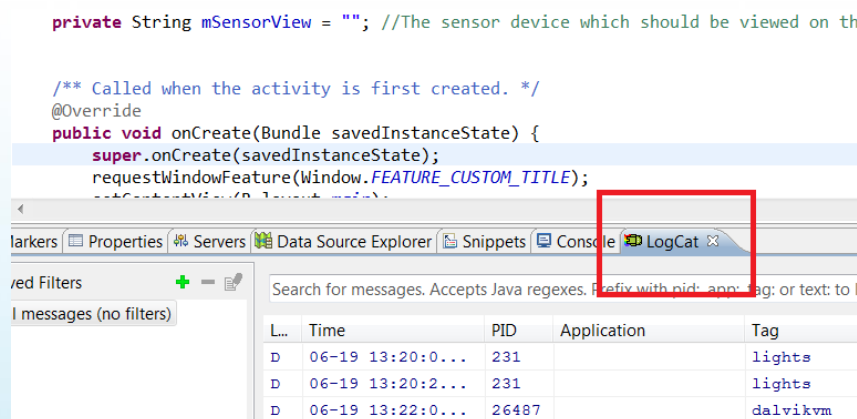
private String mSensorView = ""; //The sensor device which should be viewed on th

/** Called when the activity is first created. */
@Override
public void onCreate(Bundle savedInstanceState) {
super.onCreate(savedInstanceState);
requestWindowFeature(Window.FEATURE_CUSTOM_TITLE);
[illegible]

larkers Properties Servers Data Source Explorer Snippets Console LogCat

ved Filters
l messages (no filters)

Search for messages. Accepts Java regexes. Prefix with pid: app: tag: or text: to l

| L... | Time | PID | Application | Tag |
|---|---|---|---|---|
| D | 06-19 13:20:0... | 231 | | lights |
| D | 06-19 13:20:2... | 231 | | lights |
| D | 06-19 13:22:0... | 26487 | | dalvikvm |